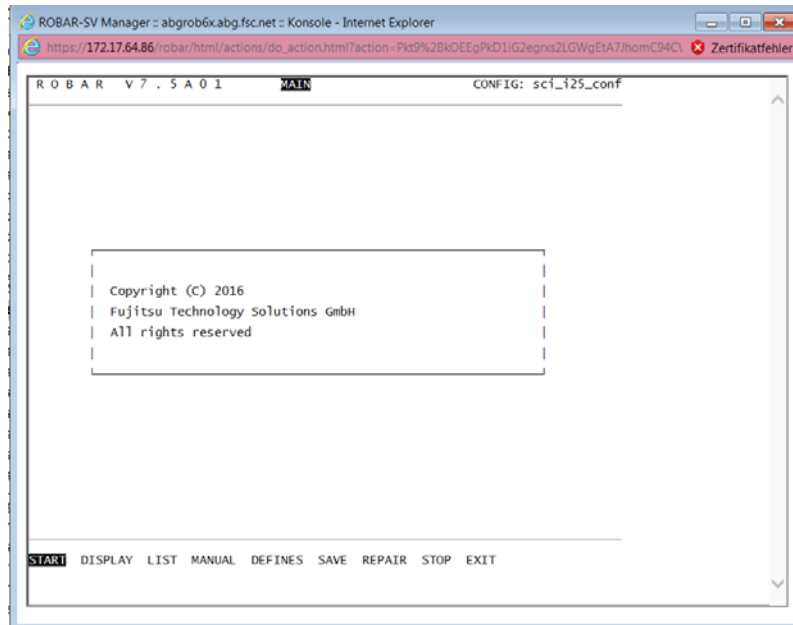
ROBAR-SV Manager :: abgrob6x.abg.fsc.net :: Konsole - Internet Explorer

https://172.17.64.86/robar/html/actions/do_action.html?action=Pkt9%2BkOEEgPkD1iG2egrxs2LGWgEtA7JhomC94C\ Zertifikatfehler

R O B A R V 7 . 5 A 0 1 MAIN CONFIG: sci_i25_conf

Copyright (C) 2016
Fujitsu Technology Solutions GmbH
All rights reserved

START DISPLAY LIST MANUAL DEFINES SAVE REPAIR STOP EXIT